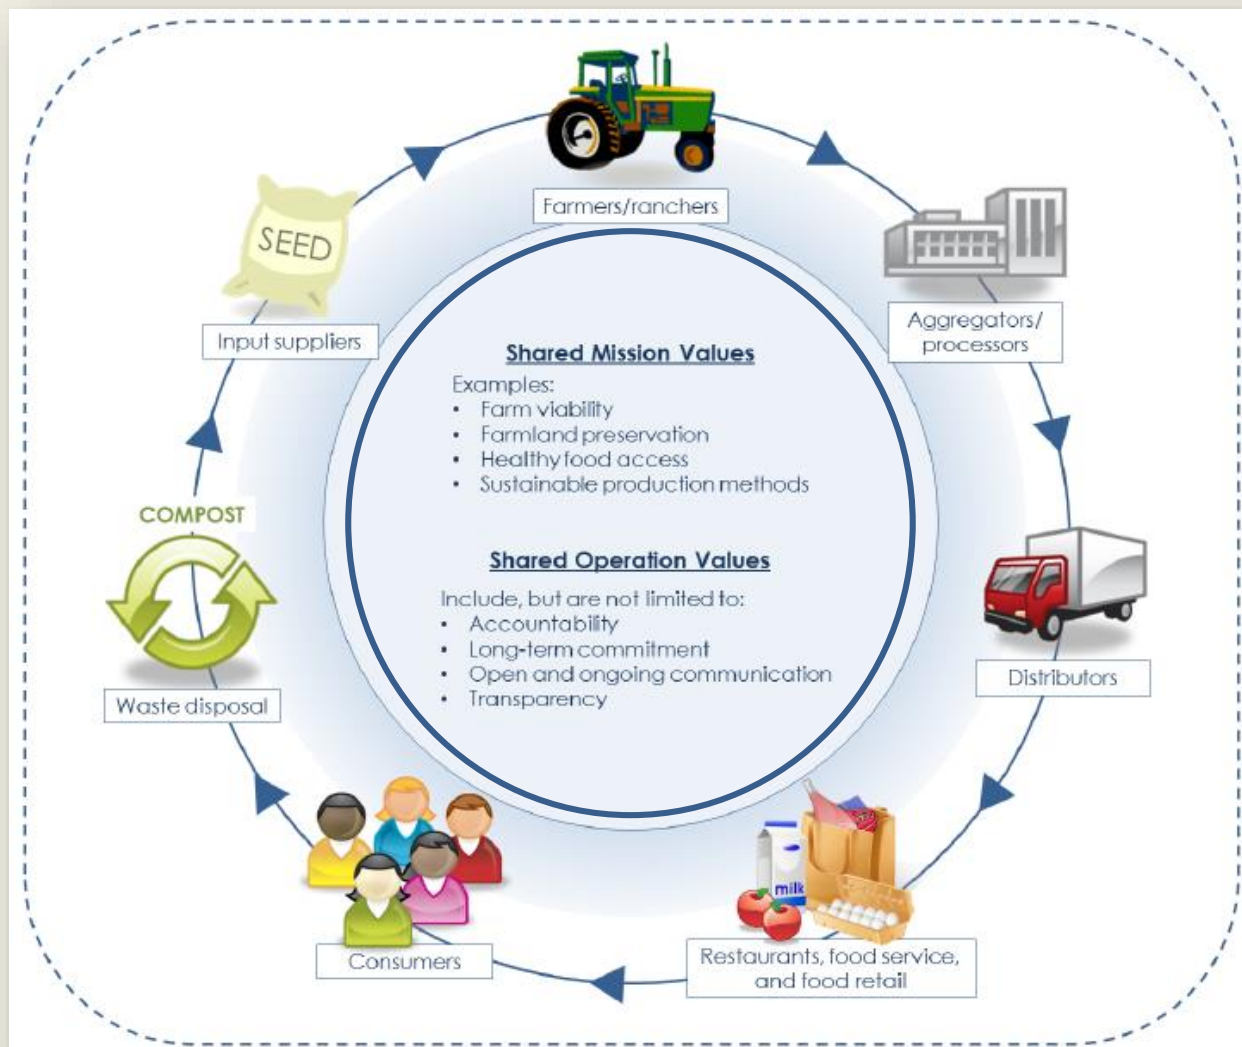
Farmers/ranchers

Aggregators/ processors

Distributors

Restaurants, food service, and food retail

Consumers

Waste disposal

COMPOST

Input suppliers

SEED

milk

Shared Mission Values

Examples:
• Farm viability
• Farmland preservation
• Healthy food access
• Sustainable production methods

Shared Operation Values

Include, but are not limited to:
• Accountability
• Long-term commitment
• Open and ongoing communication
• Transparency